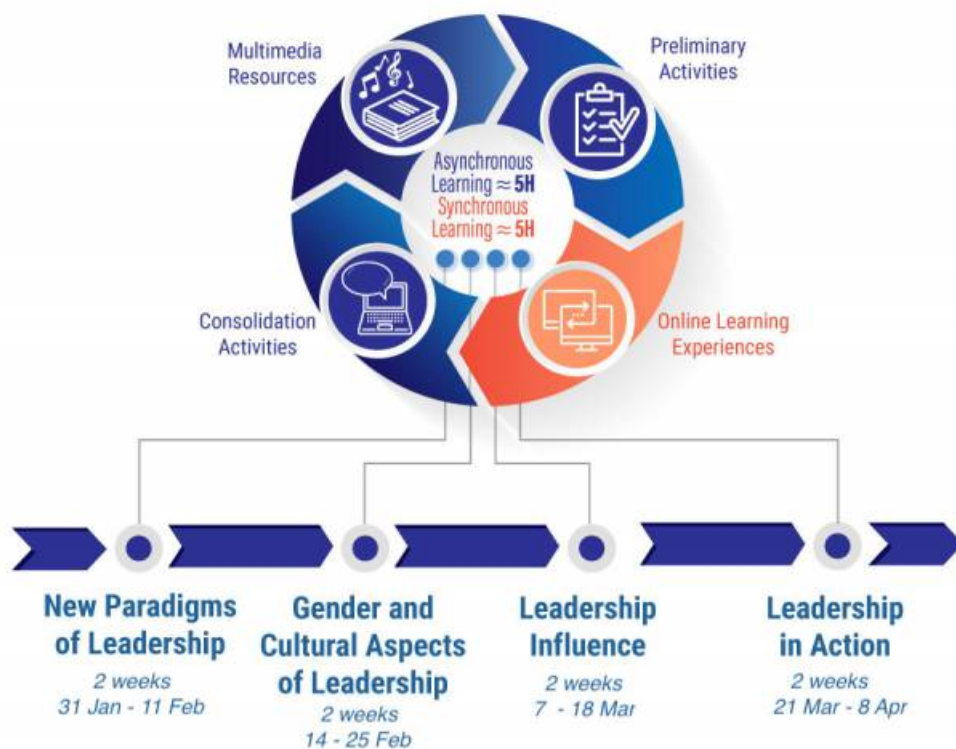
Multimedia Resources

Preliminary Activities

Asynchronous Learning $\approx$ 5H
Synchronous Learning $\approx$ 5H

Consolidation Activities

Online Learning Experiences

New Paradigms of Leadership
2 weeks
31 Jan - 11 Feb

Gender and Cultural Aspects of Leadership
2 weeks
14 - 25 Feb

Leadership Influence
2 weeks
7 - 18 Mar

Leadership in Action
2 weeks
21 Mar - 8 Apr